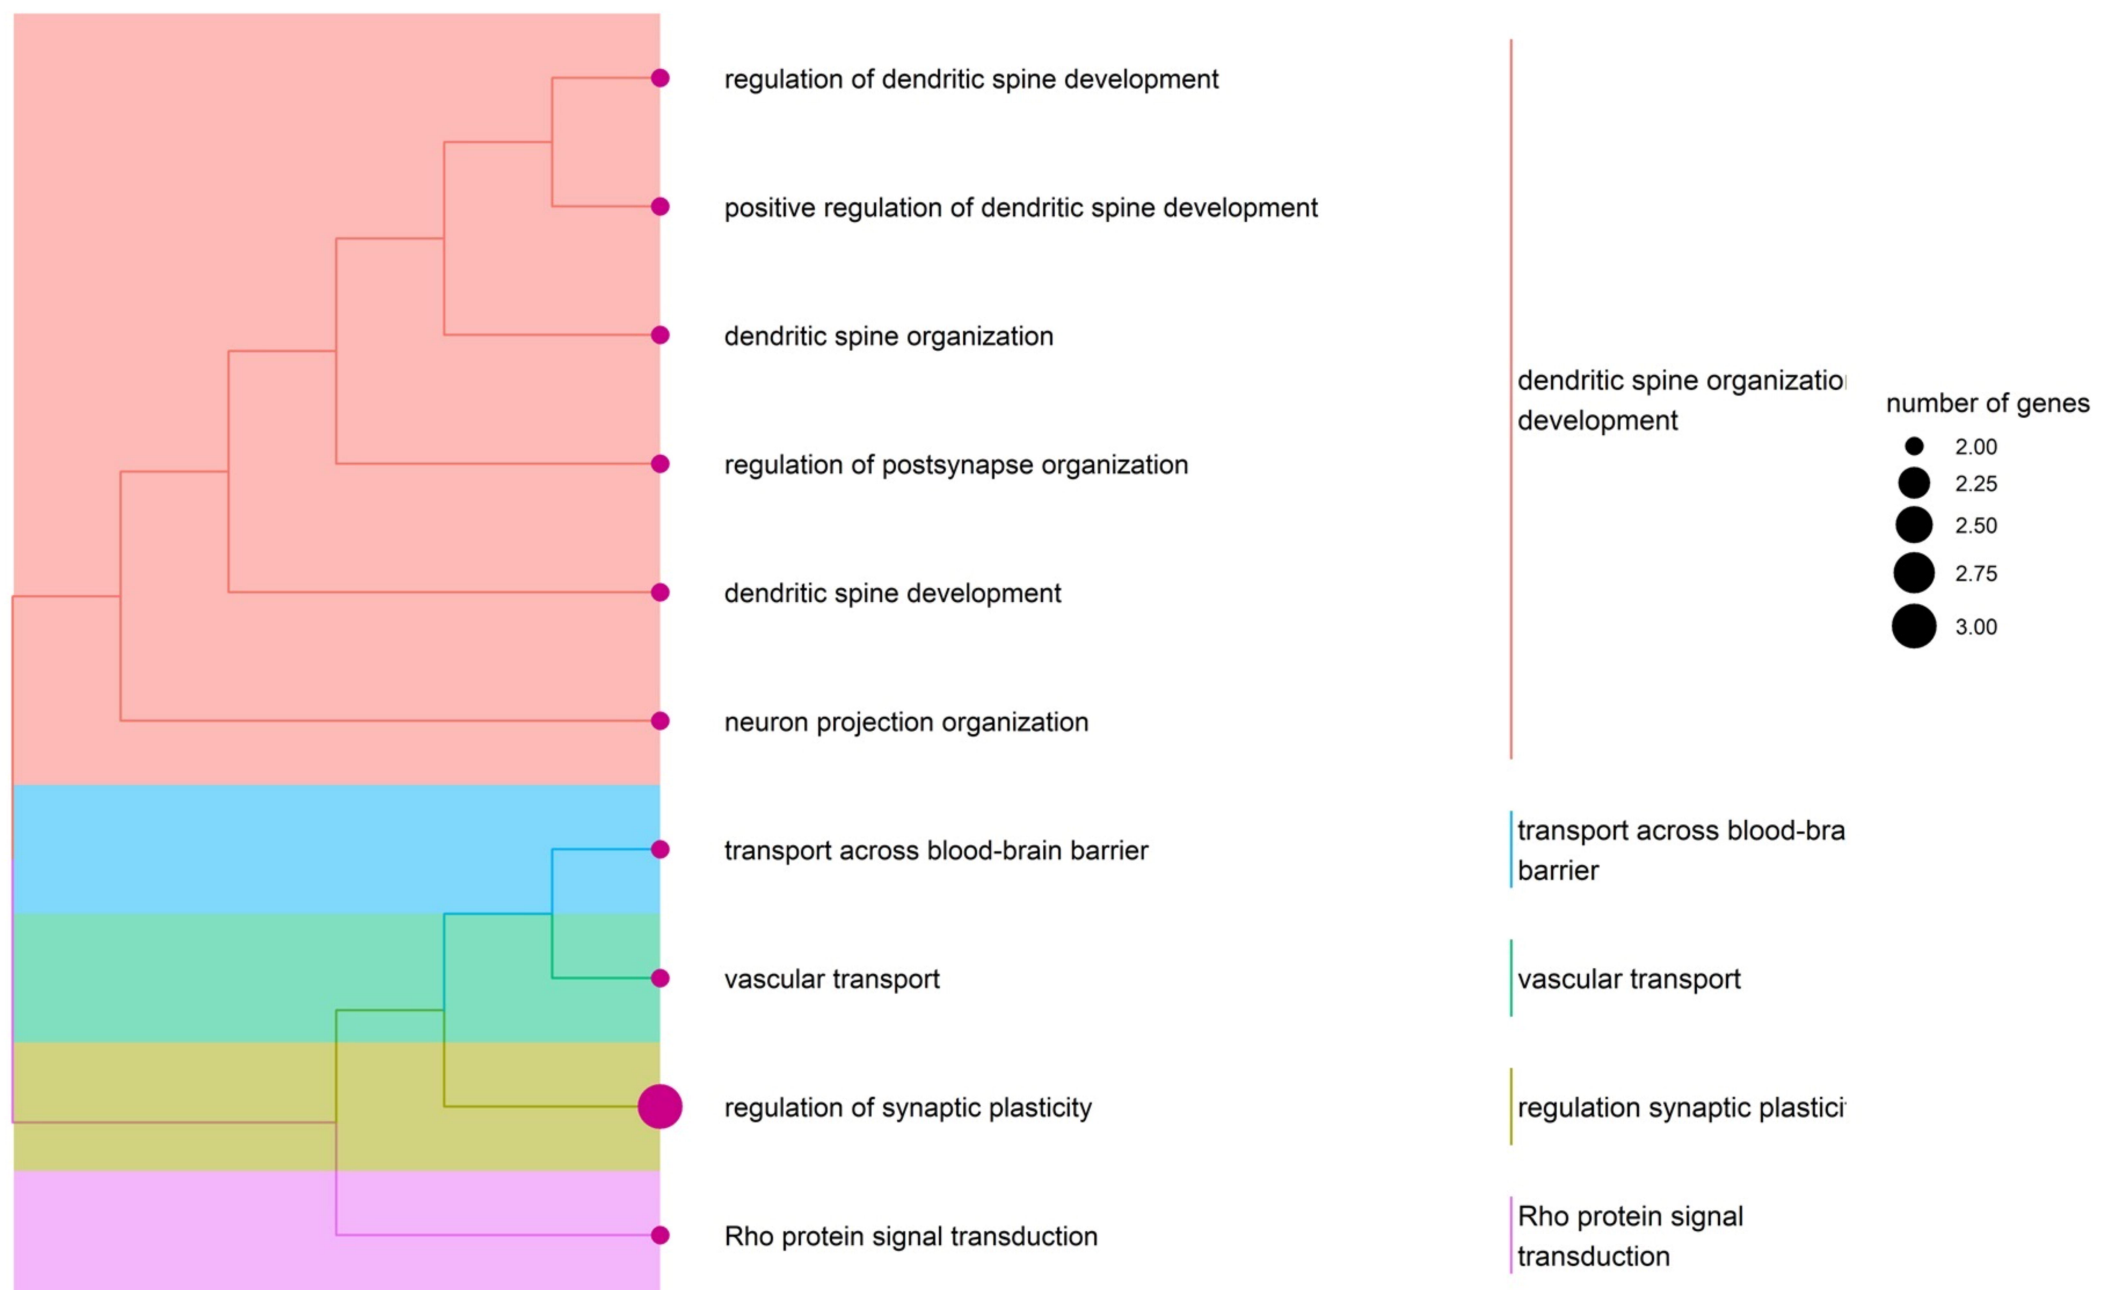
regulation of dendritic spine development

positive regulation of dendritic spine development

dendritic spine organization

regulation of postsynapse organization

dendritic spine development

neuron projection organization

transport across blood-brain barrier

vascular transport

regulation of synaptic plasticity

Rho protein signal transduction

dendritic spine organizatio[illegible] development

transport across blood-bra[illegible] barrier

vascular transport

regulation synaptic plastici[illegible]

Rho protein signal transduction

number of genes

2.00

2.25

2.50

2.75

3.00